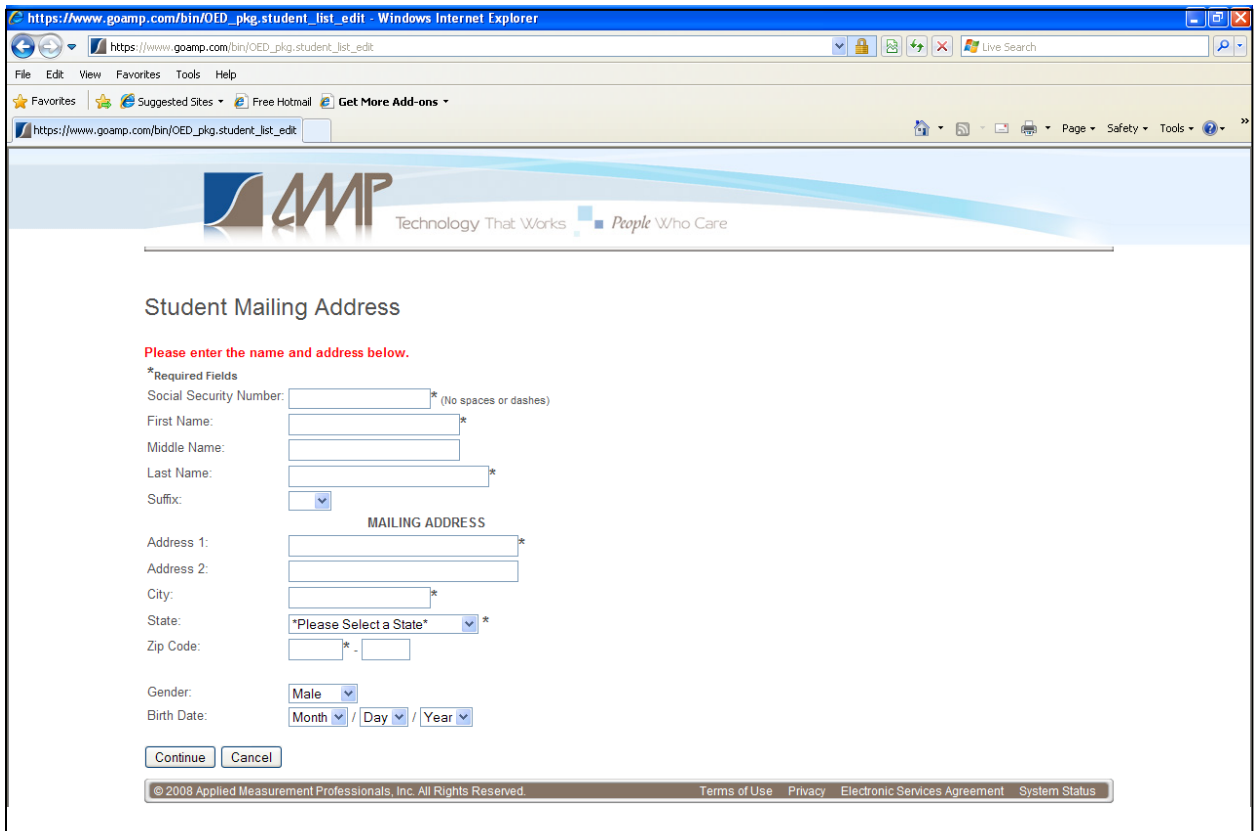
https://www.goamp.com/bin/OED_pkg.student_list_edit - Windows Internet Explorer

https://www.goamp.com/bin/OED_pkg.student_list_edit

Live Search

File Edit View Favorites Tools Help

Favorites Suggested Sites Free Hotmail Get More Add-ons

https://www.goamp.com/bin/OED_pkg.student_list_edit

Page Safety Tools

AMP Technology That Works People Who Care

Student Mailing Address

Please enter the name and address below.

*Required Fields

Social Security Number: * (No spaces or dashes)

First Name: *

Middle Name:

Last Name: *

Suffix:

MAILING ADDRESS

Address 1: *

Address 2:

City: *

State: *Please Select a State* *

Zip Code: * -

Gender: Male

Birth Date: Month / Day / Year

Continue Cancel

© 2008 Applied Measurement Professionals, Inc. All Rights Reserved. Terms of Use Privacy Electronic Services Agreement System Status